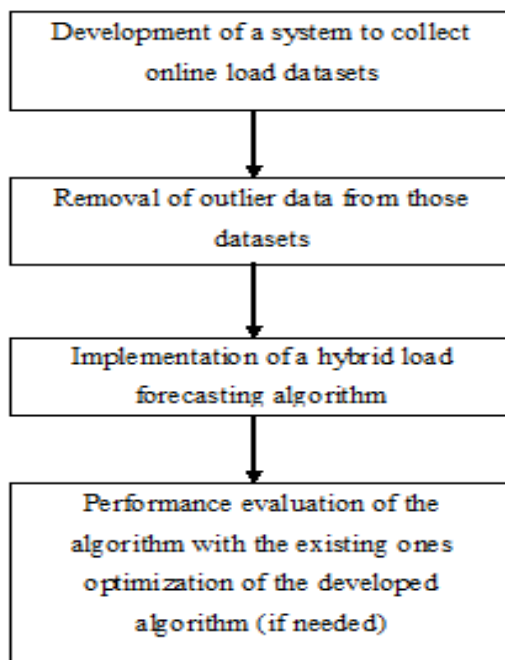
Development of a system to collect online load datasets

Removal of outlier data from those datasets

Implementation of a hybrid load forecasting algorithm

Performance evaluation of the algorithm with the existing ones optimization of the developed algorithm (if needed)